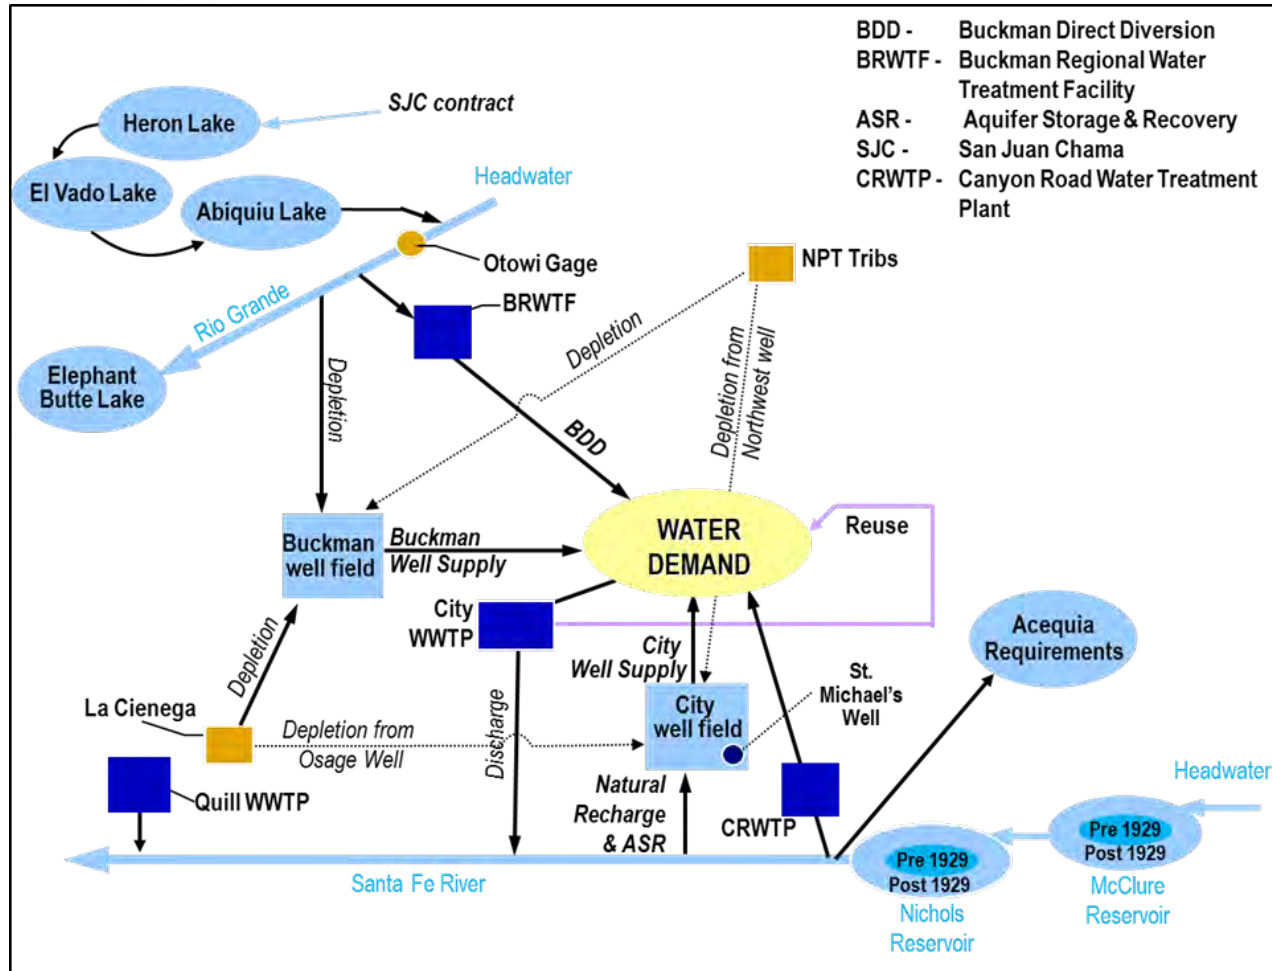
BDD - Buckman Direct Diversion
BRWTF - Buckman Regional Water Treatment Facility
ASR - Aquifer Storage & Recovery
SJC - San Juan Chama
CRWTP - Canyon Road Water Treatment Plant

SJC contract
Heron Lake
El Vado Lake
Abiquiu Lake
Headwater
Otowi Gage
Rio Grande
Elephant Butte Lake
BRWTF
NPT Tribs
Depletion
Depletion
Depletion from Northwest well
BDD
WATER DEMAND
Reuse
Buckman well field
Buckman Well Supply
City WWTP
City Well Supply
Acequia Requirements
Depletion
La Cienega
Depletion from Osage Well
Discharge
City well field
St. Michael's Well
Quill WWTP
Natural Recharge & ASR
CRWTP
Headwater
Pre 1929
Post 1929
McClure Reservoir
Pre 1929
Post 1929
Nichols Reservoir
Santa Fe River